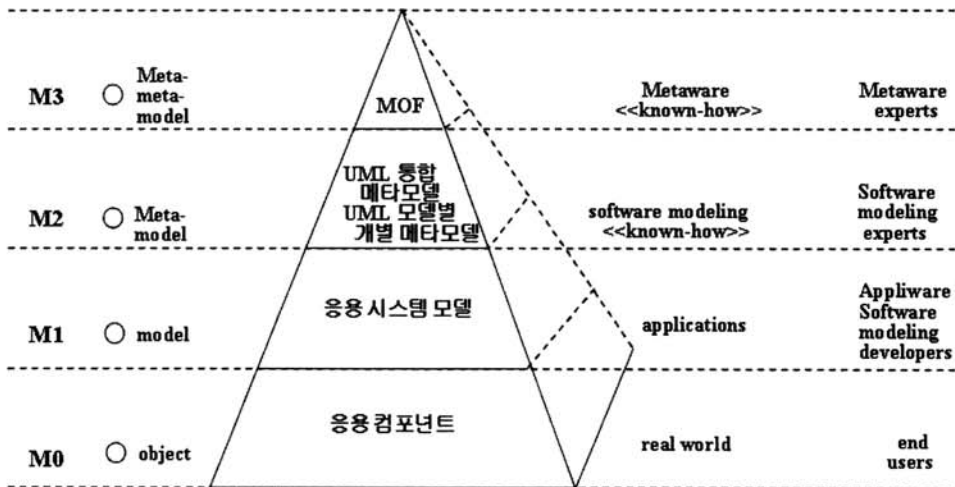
M3 ○ Meta-meta-model

MOF

Metaware <<known-how>>

Metaware experts

M2 ○ Meta-model

UML 통합 메타모델 UML 모델별 개별 메타모델

software modeling <<known-how>>

Software modeling experts

M1 ○ model

응용시스템 모델

applications

Appliware Software modeling developers

M0 ○ object

응용컴포넌트

real world

end users